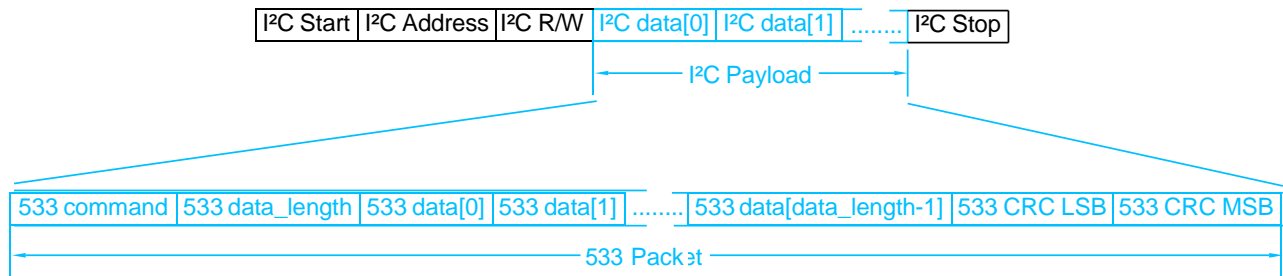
| I²C Start | I²C Address | I²C R/W | I²C data[0] | I²C data[1] | ........ | I²C Stop |
|---|---|---|---|---|---|---|

I²C Payload

| 533 command | 533 data_length | 533 data[0] | 533 data[1] | ........ | 533 data[data_length-1] | 533 CRC LSB | 533 CRC MSB |
|---|---|---|---|---|---|---|---|

533 Packet